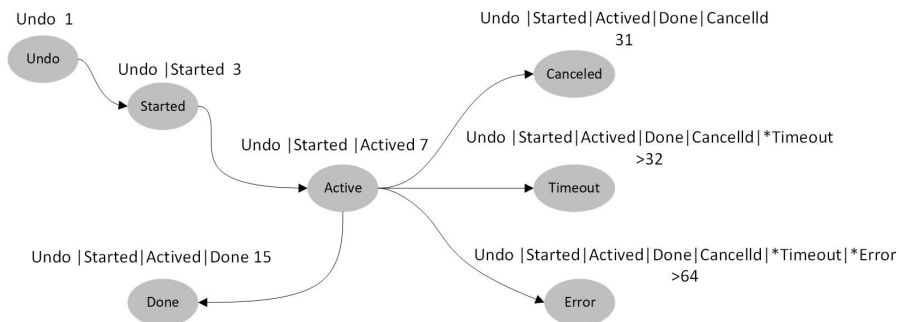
Undo 1

Undo

Undo |Started 3

Started

Undo |Started |Actived 7

Active

Undo |Started|Actived|Done 15

Done

Undo |Started|Actived|Done|Cancelld
31

Canceled

Undo |Started|Actived|Done|Cancelld|*Timeout
>32

Timeout

Undo |Started|Actived|Done|Cancelld|*Timeout|*Error
>64

Error